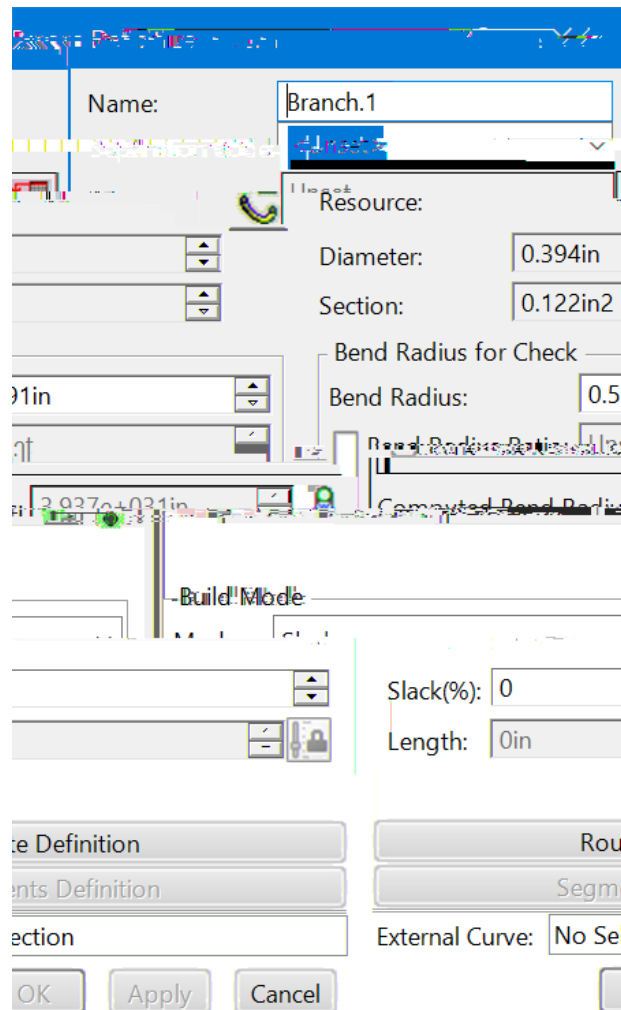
Name: Branch.1

Resource:

Diameter: 0.394in

Section: 0.122in2

Bend Radius for Check

Bend Radius: 0.5

91in

3.937e+03in

Build Mode

Slack(%): 0

Length: 0in

te Definition

Rou

nts Definition

Segm

ection

External Curve: No Se

OK

Apply

Cancel